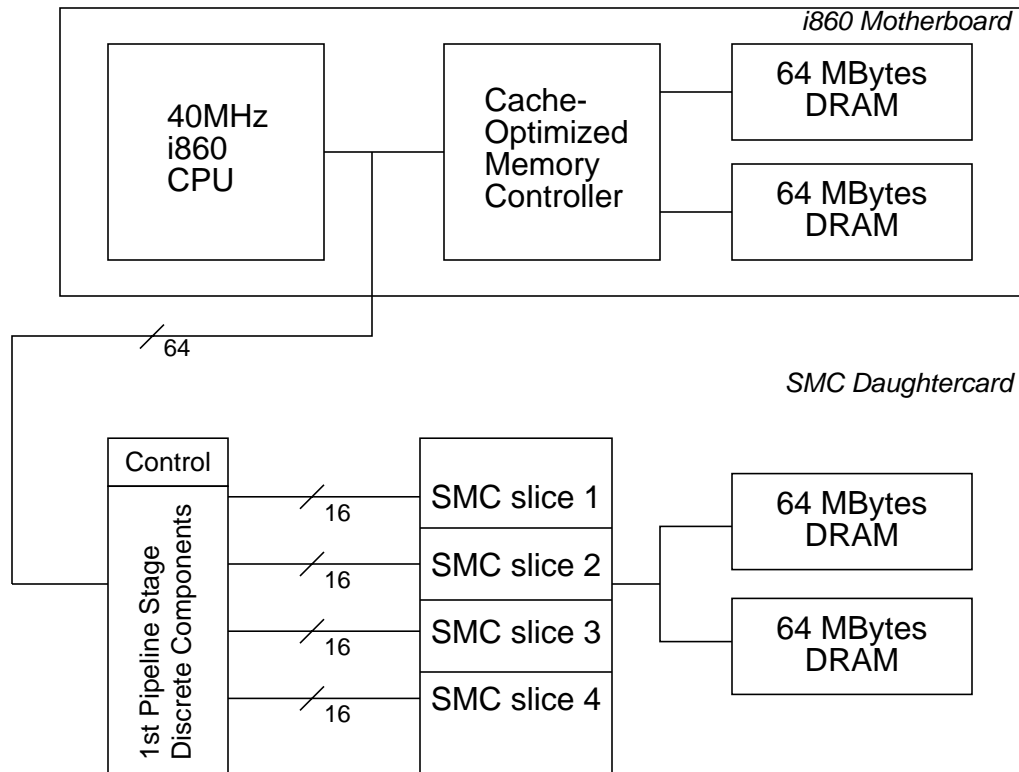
i860 Motherboard

40MHz i860 CPU

Cache-Optimized Memory Controller

64 MBytes DRAM

64 MBytes DRAM

64

SMC Daughtercard

Control

1st Pipeline Stage Discrete Components

16

16

16

16

SMC slice 1

SMC slice 2

SMC slice 3

SMC slice 4

64 MBytes DRAM

64 MBytes DRAM